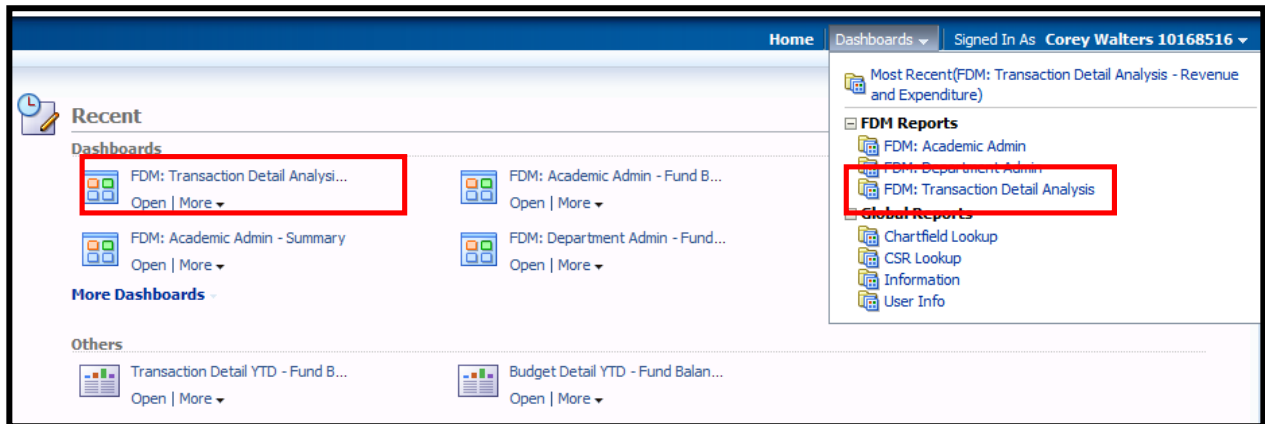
Home Dashboards Signed In As Corey Walters 10168516

Recent

Dashboards

FDM: Transaction Detail Analysi...
Open | More

FDM: Academic Admin - Fund B...
Open | More

FDM: Academic Admin - Summary
Open | More

FDM: Department Admin - Fund...
Open | More

More Dashboards

Others

Transaction Detail YTD - Fund B...
Open | More

Budget Detail YTD - Fund Balan...
Open | More

Most Recent(FDM: Transaction Detail Analysis - Revenue and Expenditure)

FDM Reports
FDM: Academic Admin
FDM: Department Admin
FDM: Transaction Detail Analysis

Global Reports
Chartfield Lookup
CSR Lookup
Information
User Info